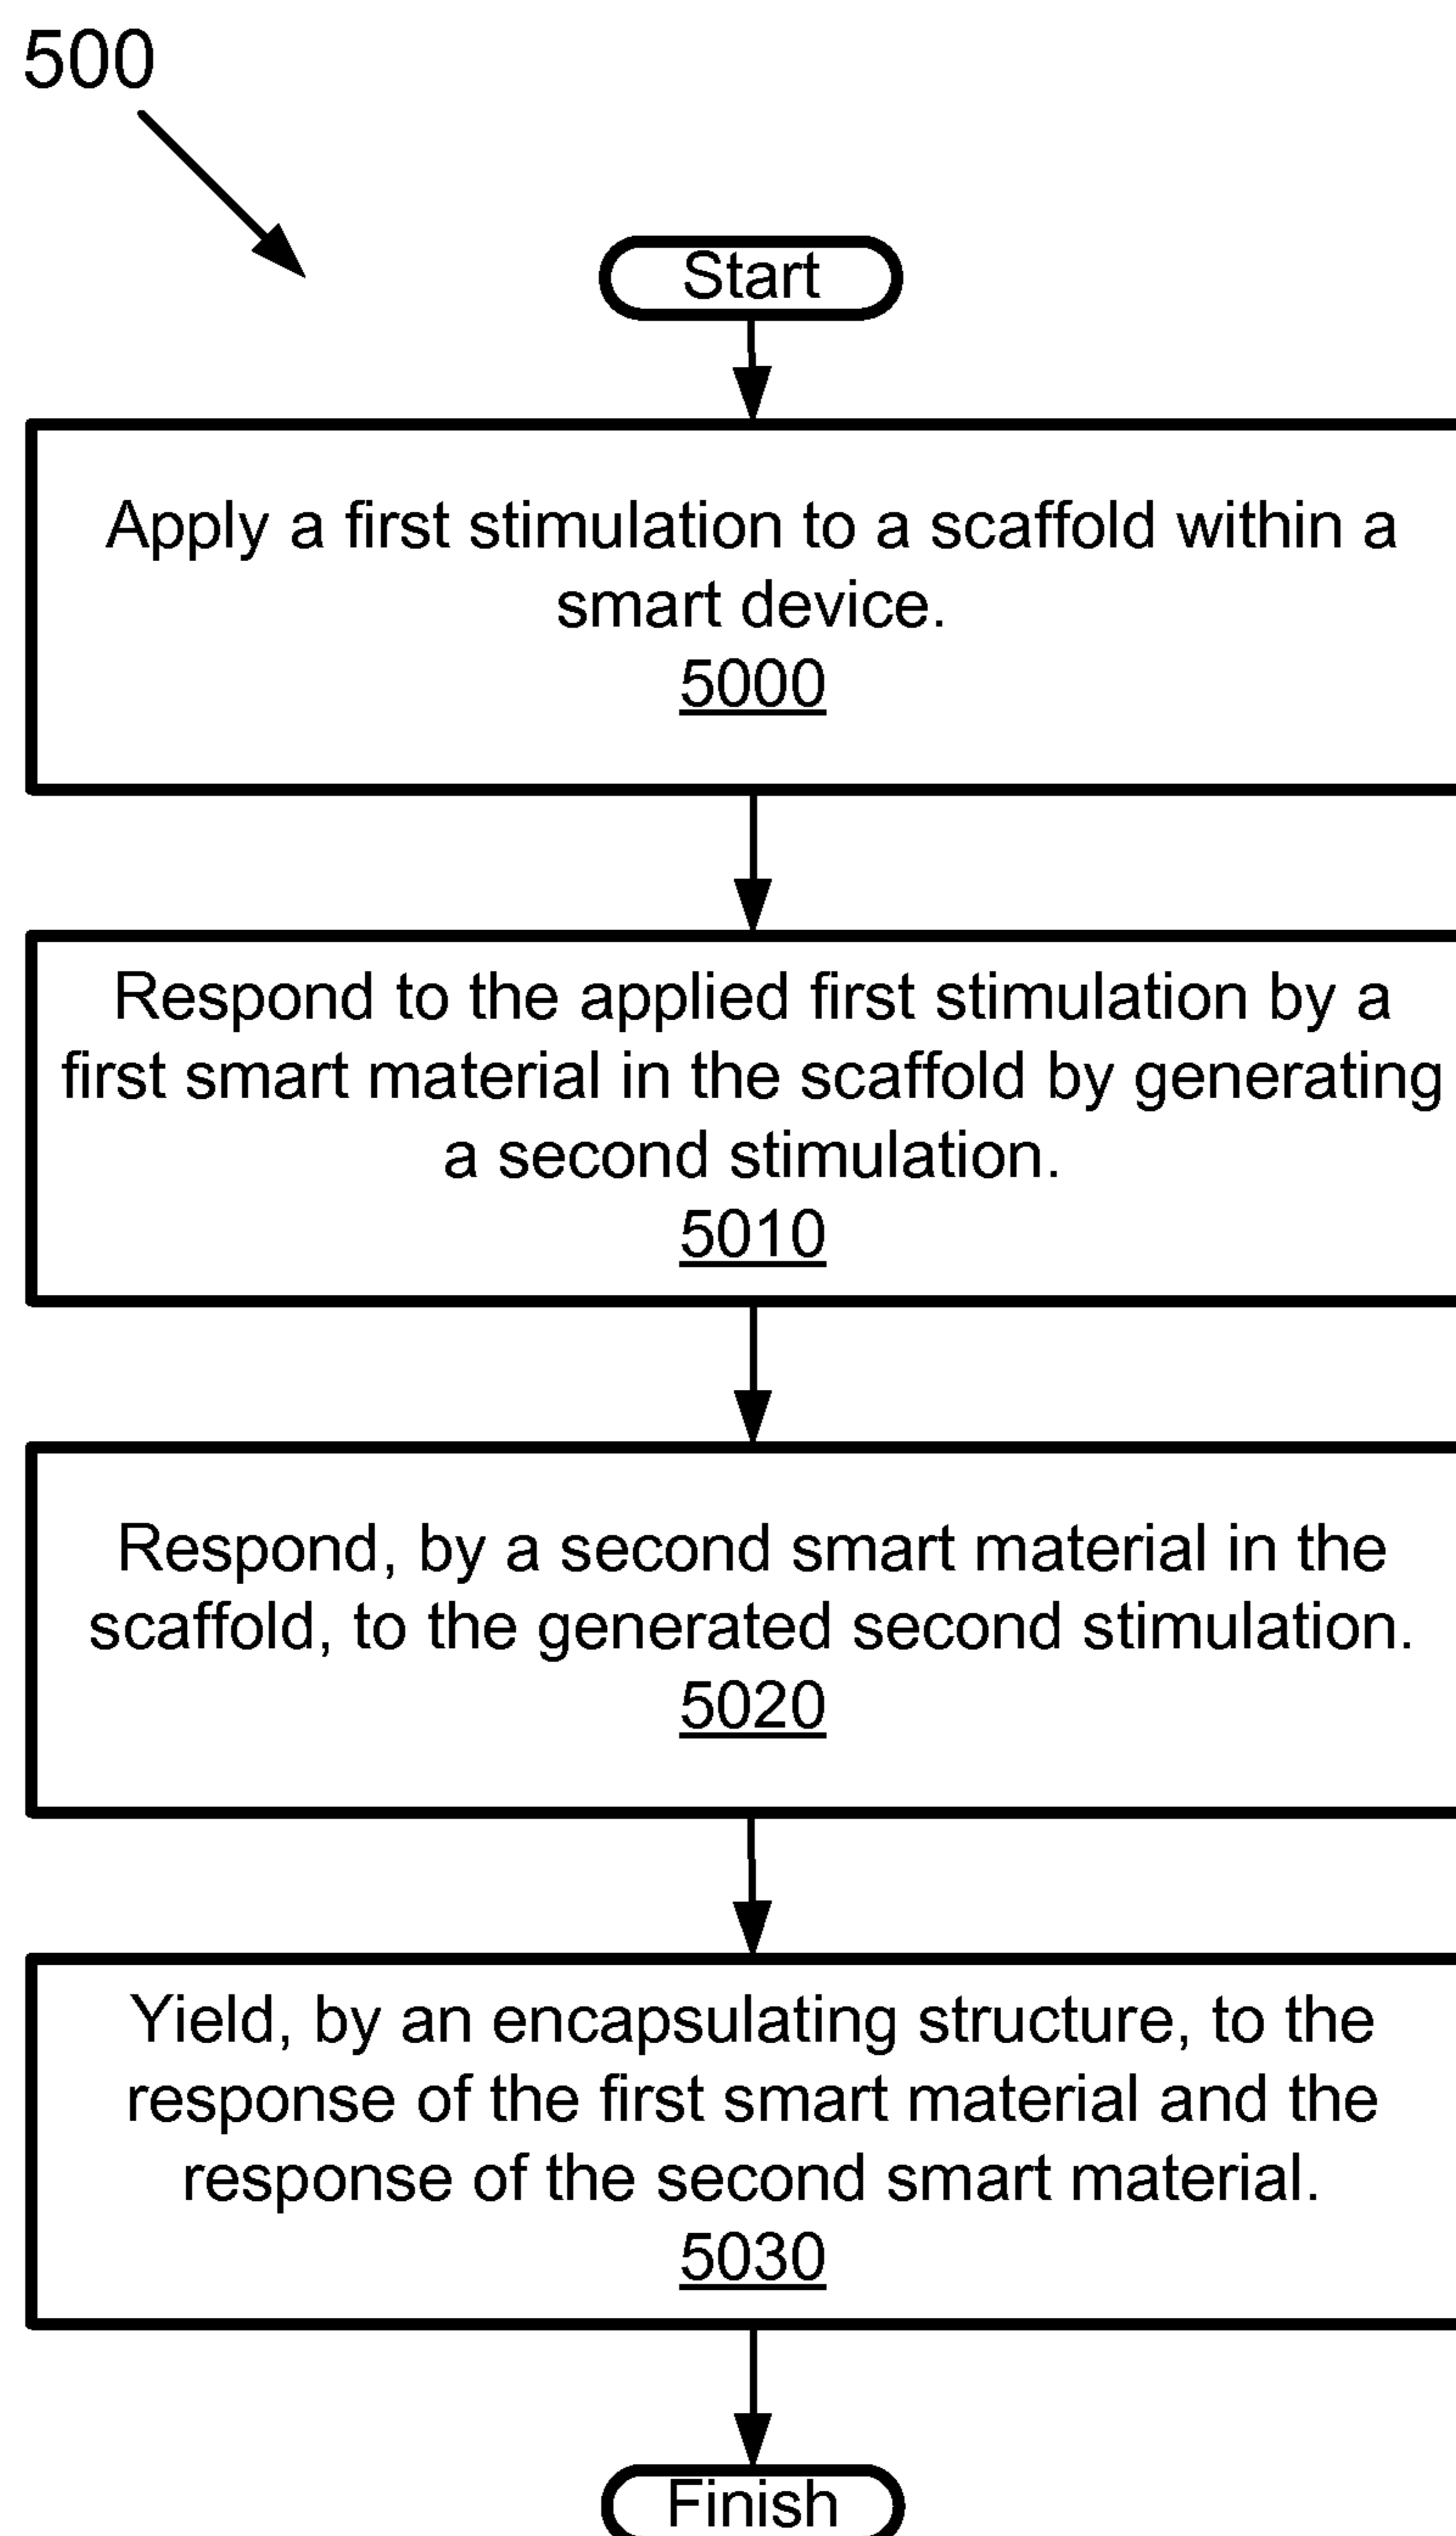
500

Start

Apply a first stimulation to a scaffold within a smart device.
5000

Respond to the applied first stimulation by a first smart material in the scaffold by generating a second stimulation.
5010

Respond, by a second smart material in the scaffold, to the generated second stimulation.
5020

Yield, by an encapsulating structure, to the response of the first smart material and the response of the second smart material.
5030

Finish